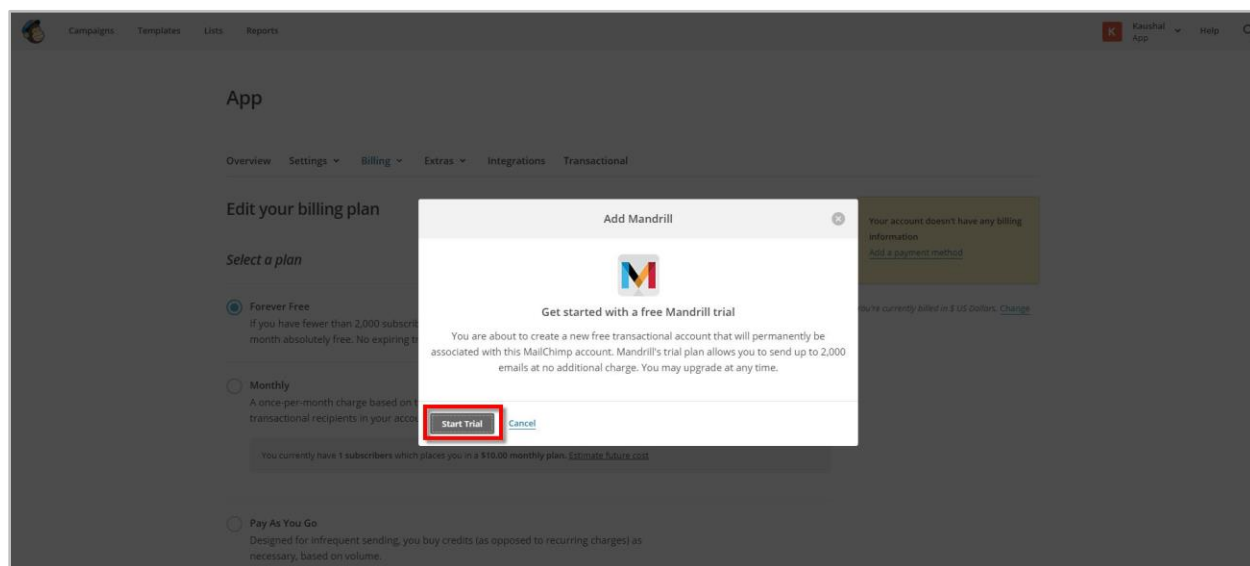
Campaigns Templates Lists Reports

K Kaushal App Help

App

Overview Settings Billing Extras Integrations Transactional

Edit your billing plan

Select a plan

Forever Free
If you have fewer than 2,000 subscrib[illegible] month absolutely free. No expiring tr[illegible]

Monthly
A once-per-month charge based on t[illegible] transactional recipients in your acco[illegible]

You currently have 1 subscribers which places you in a $10.00 monthly plan. Estimate future cost

Pay As You Go
Designed for infrequent sending, you buy credits (as opposed to recurring charges) as necessary, based on volume.

Your account doesn't have any billing information
Add a payment method

You're currently billed in $ US Dollars. Change

Add Mandrill

M

Get started with a free Mandrill trial

You are about to create a new free transactional account that will permanently be associated with this MailChimp account. Mandrill's trial plan allows you to send up to 2,000 emails at no additional charge. You may upgrade at any time.

Start Trial Cancel